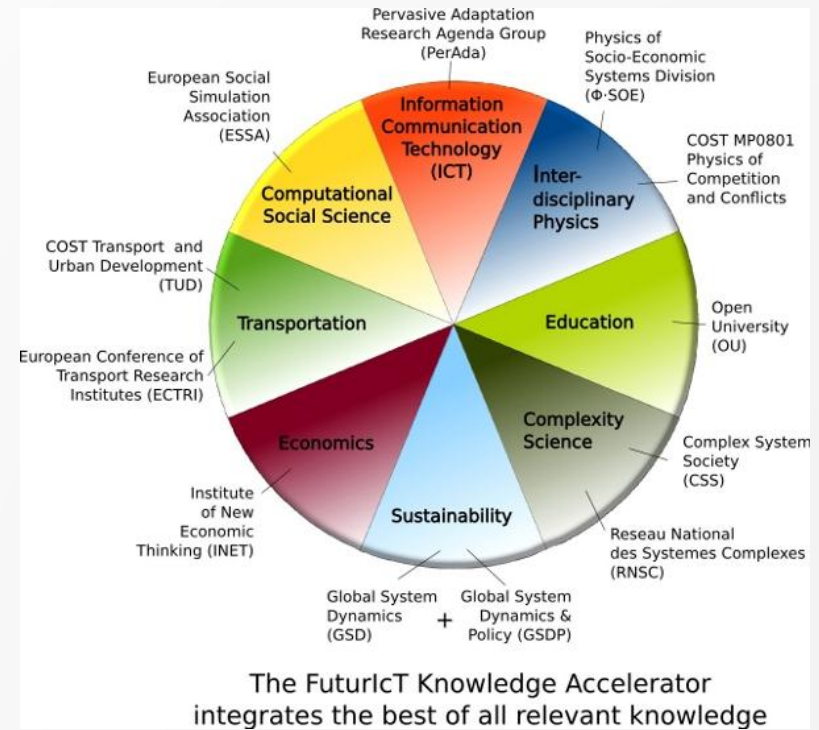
Pervasive Adaptation Research Agenda Group (PerAda)

Physics of Socio-Economic Systems Division (Φ·SOE)

European Social Simulation Association (ESSA)

Information Communication Technology (ICT)

COST MP0801 Physics of Competition and Conflicts

Inter-disciplinary Physics

Computational Social Science

COST Transport and Urban Development (TUD)

Transportation

Education

Open University (OU)

European Conference of Transport Research Institutes (ECTRI)

Complexity Science

Economics

Complex System Society (CSS)

Institute of New Economic Thinking (INET)

Sustainability

Reseau National des Systemes Complexes (RNSC)

Global System Dynamics (GSD) + Global System Dynamics & Policy (GSDP)

The FuturIcT Knowledge Accelerator integrates the best of all relevant knowledge